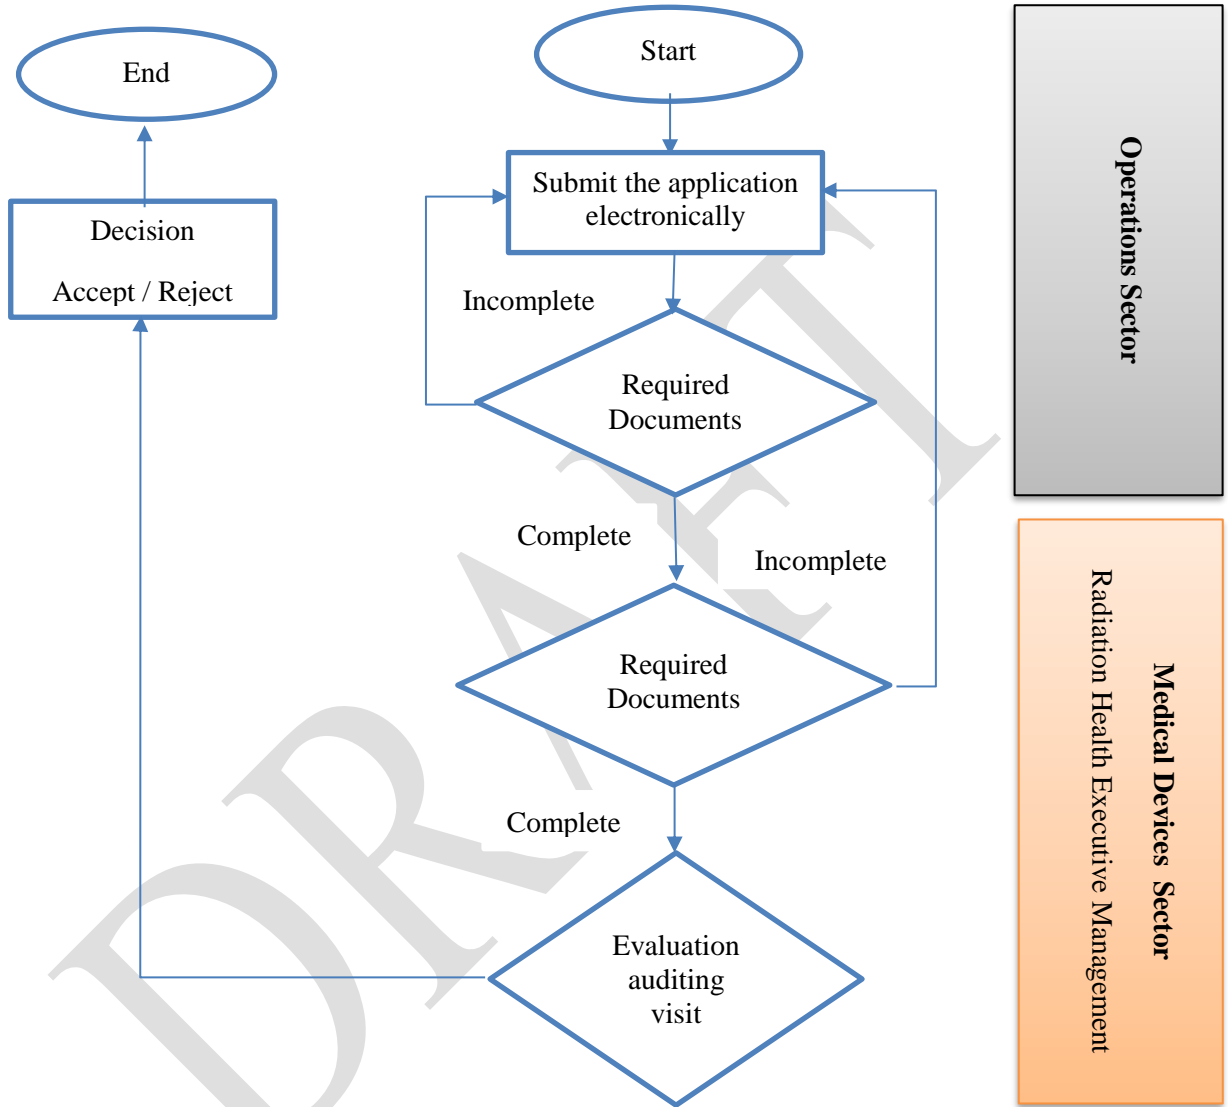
Start

Submit the application electronically

Incomplete

Required Documents

Complete

Incomplete

Required Documents

Complete

Evaluation auditing visit

Decision

Accept / Reject

End

Operations Sector

Medical Devices Sector

Radiation Health Executive Management

DRAFT